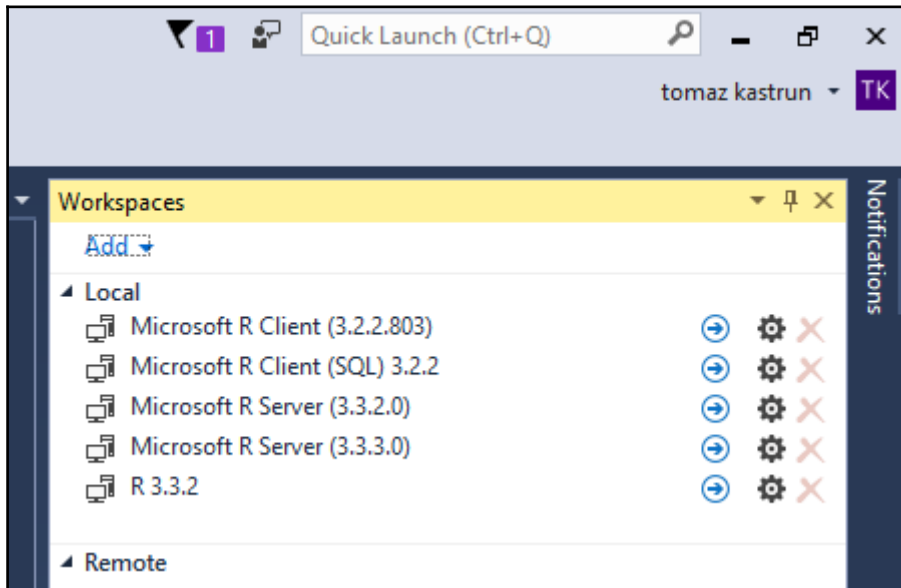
1

Quick Launch (Ctrl+Q)

tomaz kastrun TK

Workspaces

Add

Local

Microsoft R Client (3.2.2.803)

Microsoft R Client (SQL) 3.2.2

Microsoft R Server (3.3.2.0)

Microsoft R Server (3.3.3.0)

R 3.3.2

Remote

Notifications